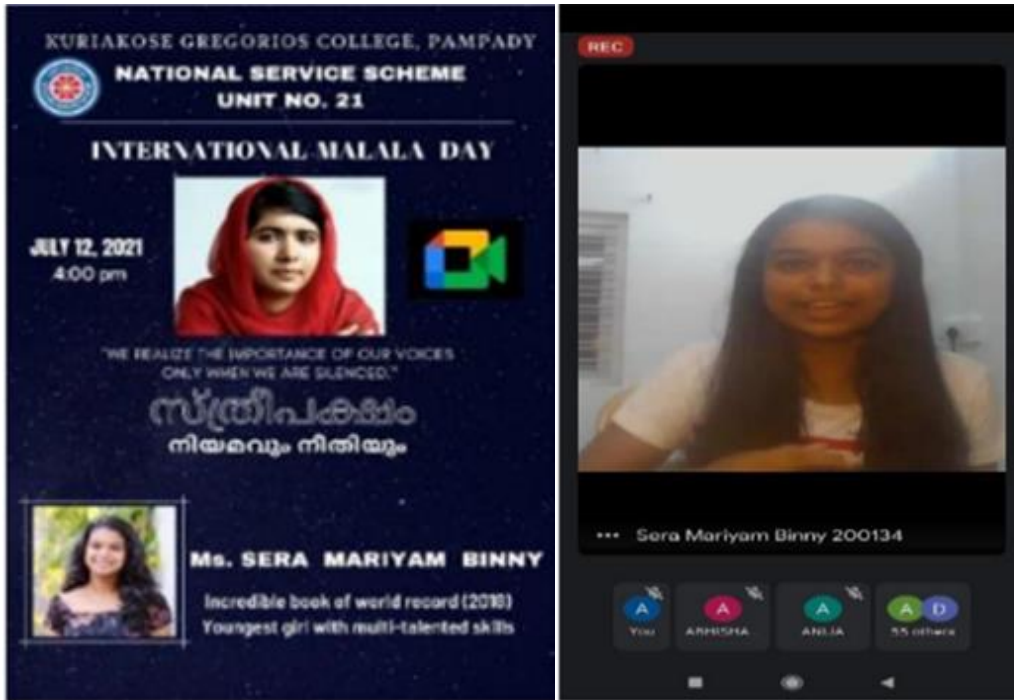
KURIAKOSE GREGORIOS COLLEGE, PAMPADY
NATIONAL SERVICE SCHEME
UNIT NO. 21

INTERNATIONAL MALALA DAY

JULY 12, 2021
4:00 pm

"WE REALIZE THE IMPORTANCE OF OUR VOICES ONLY WHEN WE ARE SILENCED."

സ്ത്രീപക്ഷം
നിയമവും നീതിയും

Ms. SERA MARIYAM BINNY
Incredible book of world record (2018)
Youngest girl with multi-talented skills

REC

Sera Mariyam Binny 200134

A
You

A
ABHISHA

A
ANUA

A D
55 others